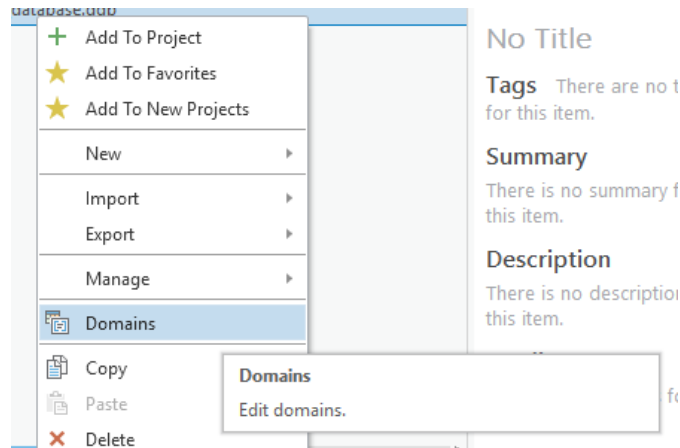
database.gdb

Add To Project
Add To Favorites
Add To New Projects
New
Import
Export
Manage
Domains
Copy
Paste
Delete

No Title

Tags There are no t
for this item.

Summary
There is no summary f
this item.

Description
There is no descriptio
this item.

Domains
Edit domains.

fo